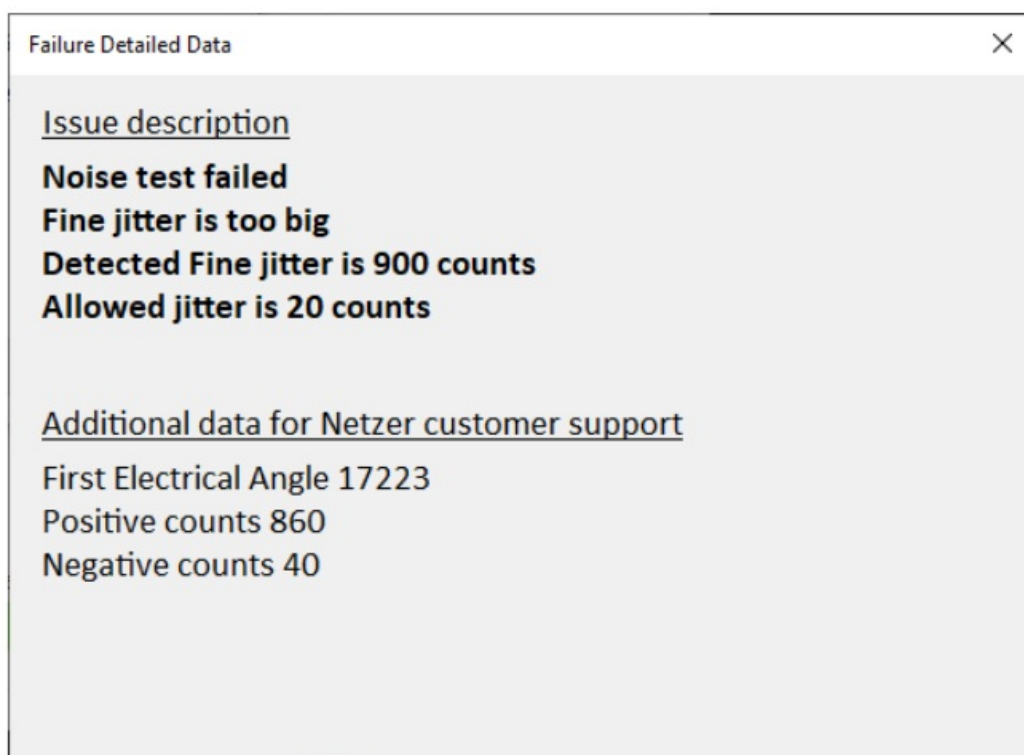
Failure Detailed Data

×

Issue description

**Noise test failed**
**Fine jitter is too big**
**Detected Fine jitter is 900 counts**
**Allowed jitter is 20 counts**

Additional data for Netzer customer support

First Electrical Angle 17223
Positive counts 860
Negative counts 40